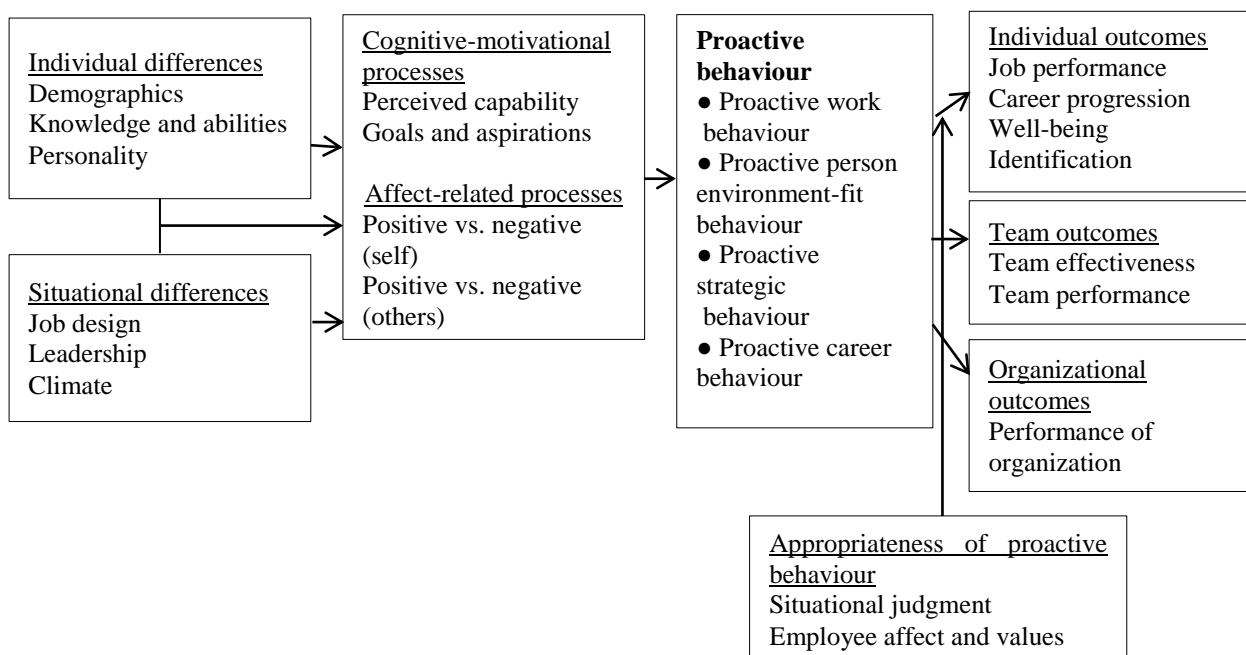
Individual differences
Demographics
Knowledge and abilities
Personality

Situational differences
Job design
Leadership
Climate

Cognitive-motivational processes
Perceived capability
Goals and aspirations

Affect-related processes
Positive vs. negative (self)
Positive vs. negative (others)

**Proactive behaviour**
● Proactive work behaviour
● Proactive person environment-fit behaviour
● Proactive strategic behaviour
● Proactive career behaviour

Individual outcomes
Job performance
Career progression
Well-being
Identification

Team outcomes
Team effectiveness
Team performance

Organizational outcomes
Performance of organization

Appropriateness of proactive behaviour
Situational judgment
Employee affect and values